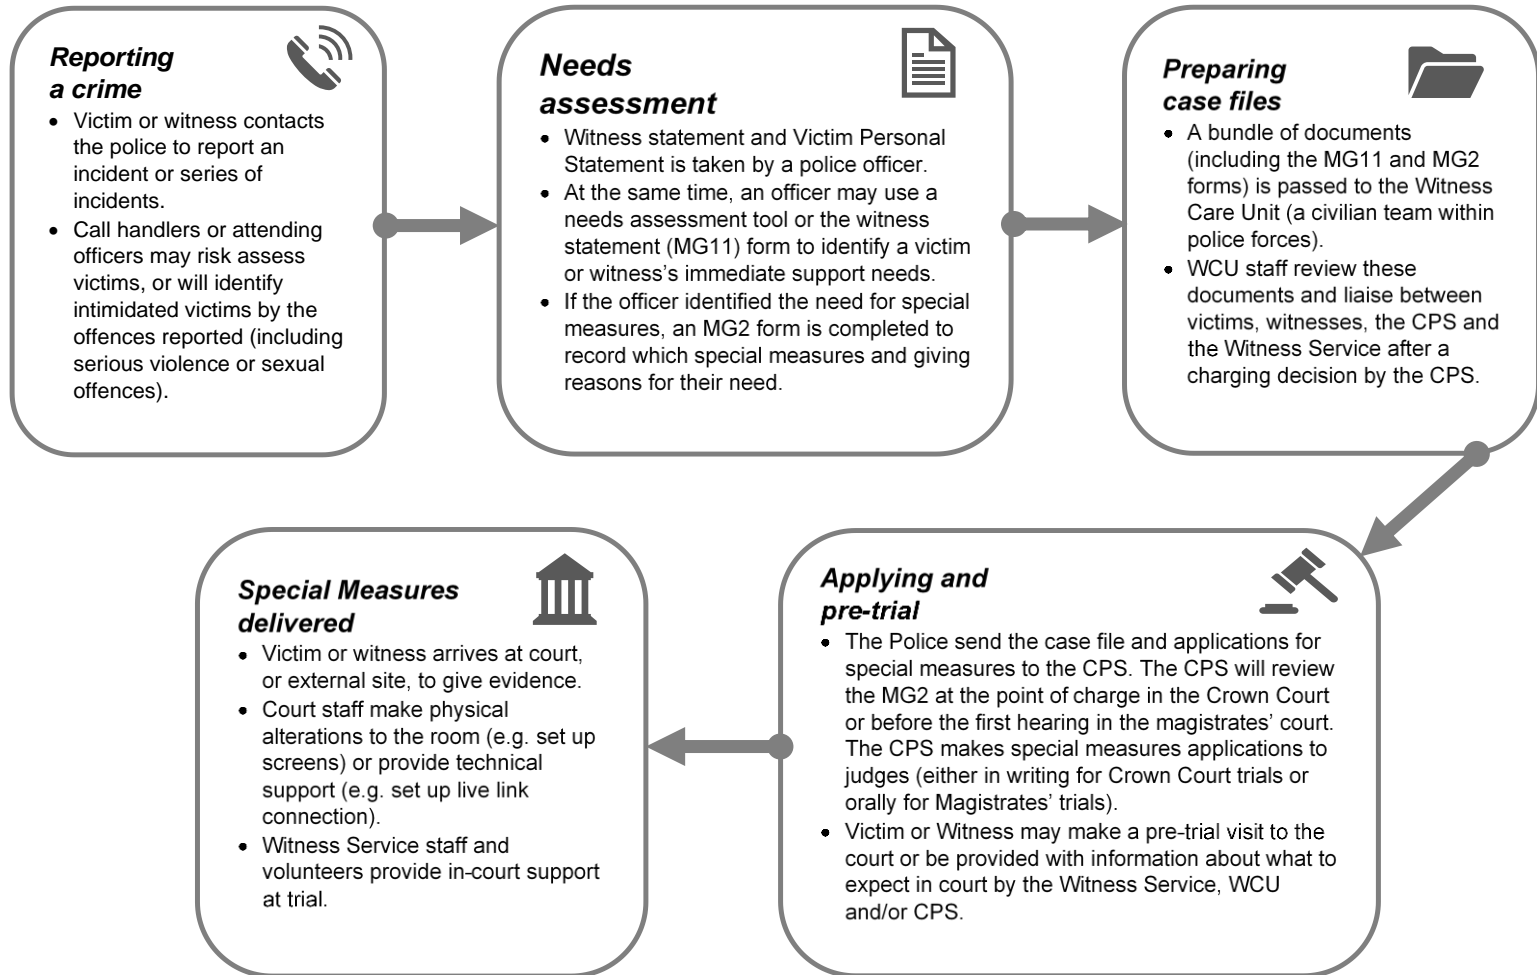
Reporting a crime

- Victim or witness contacts the police to report an incident or series of incidents.
- Call handlers or attending officers may risk assess victims, or will identify intimidated victims by the offences reported (including serious violence or sexual offences).

Needs assessment

- Witness statement and Victim Personal Statement is taken by a police officer.
- At the same time, an officer may use a needs assessment tool or the witness statement (MG11) form to identify a victim or witness's immediate support needs.
- If the officer identified the need for special measures, an MG2 form is completed to record which special measures and giving reasons for their need.

Preparing case files

- A bundle of documents (including the MG11 and MG2 forms) is passed to the Witness Care Unit (a civilian team within police forces).
- WCU staff review these documents and liaise between victims, witnesses, the CPS and the Witness Service after a charging decision by the CPS.

Applying and pre-trial

- The Police send the case file and applications for special measures to the CPS. The CPS will review the MG2 at the point of charge in the Crown Court or before the first hearing in the magistrates' court. The CPS makes special measures applications to judges (either in writing for Crown Court trials or orally for Magistrates' trials).
- Victim or Witness may make a pre-trial visit to the court or be provided with information about what to expect in court by the Witness Service, WCU and/or CPS.

Special Measures delivered

- Victim or witness arrives at court, or external site, to give evidence.
- Court staff make physical alterations to the room (e.g. set up screens) or provide technical support (e.g. set up live link connection).
- Witness Service staff and volunteers provide in-court support at trial.